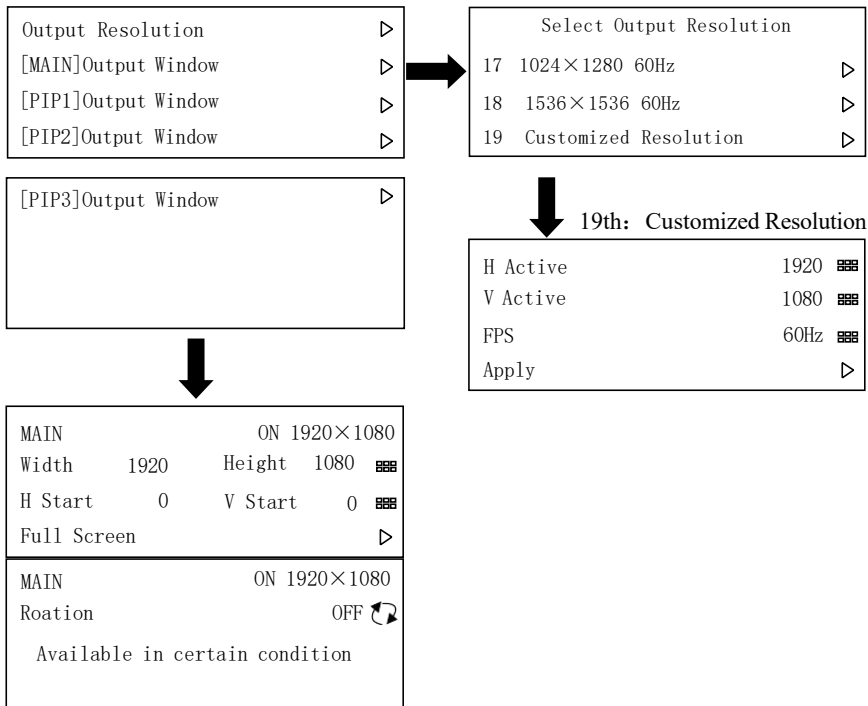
Output Resolution ▷
[MAIN]Output Window ▷
[PIP1]Output Window ▷
[PIP2]Output Window ▷

Select Output Resolution
17 1024×1280 60Hz ▷
18 1536×1536 60Hz ▷
19 Customized Resolution ▷

[PIP3]Output Window ▷

19th：Customized Resolution

| H Active | 1920 |
|---|---|
| V Active | 1080 |
| FPS | 60Hz |
| Apply | ▷ |

MAIN ON 1920×1080
Width 1920 Height 1080
H Start 0 V Start 0
Full Screen ▷

MAIN ON 1920×1080
Roation OFF
Available in certain condition